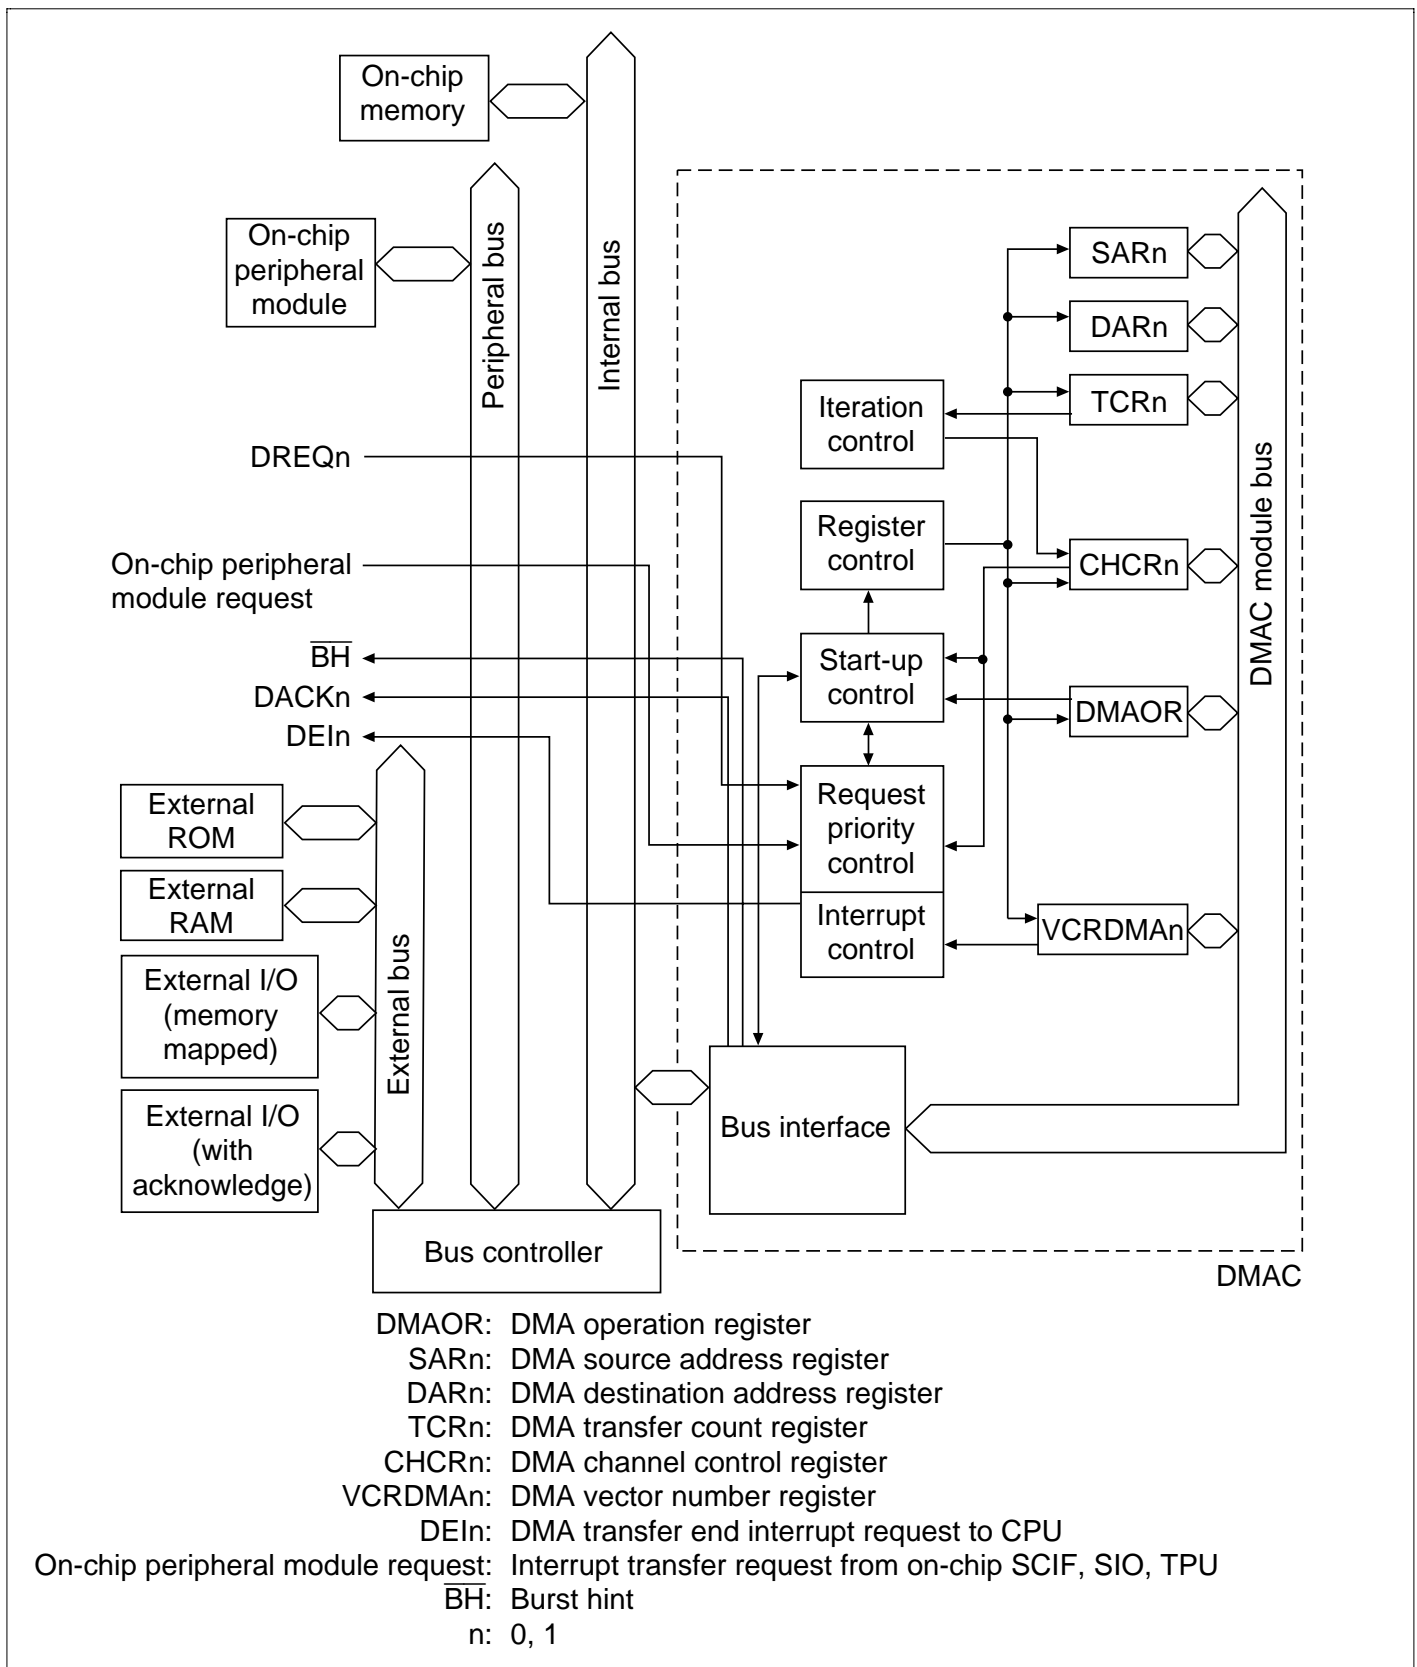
On-chip memory

On-chip peripheral module

Peripheral bus

Internal bus

DREQn

On-chip peripheral module request

$\overline{BH}$

DACKn

DEIn

External ROM

External RAM

External I/O (memory mapped)

External I/O (with acknowledge)

External bus

Bus controller

SARn

DARn

TCRn

Iteration control

Register control

CHCRn

Start-up control

DMAOR

Request priority control

Interrupt control

VCRDMAn

DMAC module bus

Bus interface

DMAC

DMAOR: DMA operation register
SARn: DMA source address register
DARn: DMA destination address register
TCRn: DMA transfer count register
CHCRn: DMA channel control register
VCRDMAn: DMA vector number register
DEIn: DMA transfer end interrupt request to CPU
On-chip peripheral module request: Interrupt transfer request from on-chip SCIF, SIO, TPU
$\overline{BH}$: Burst hint
n: 0, 1